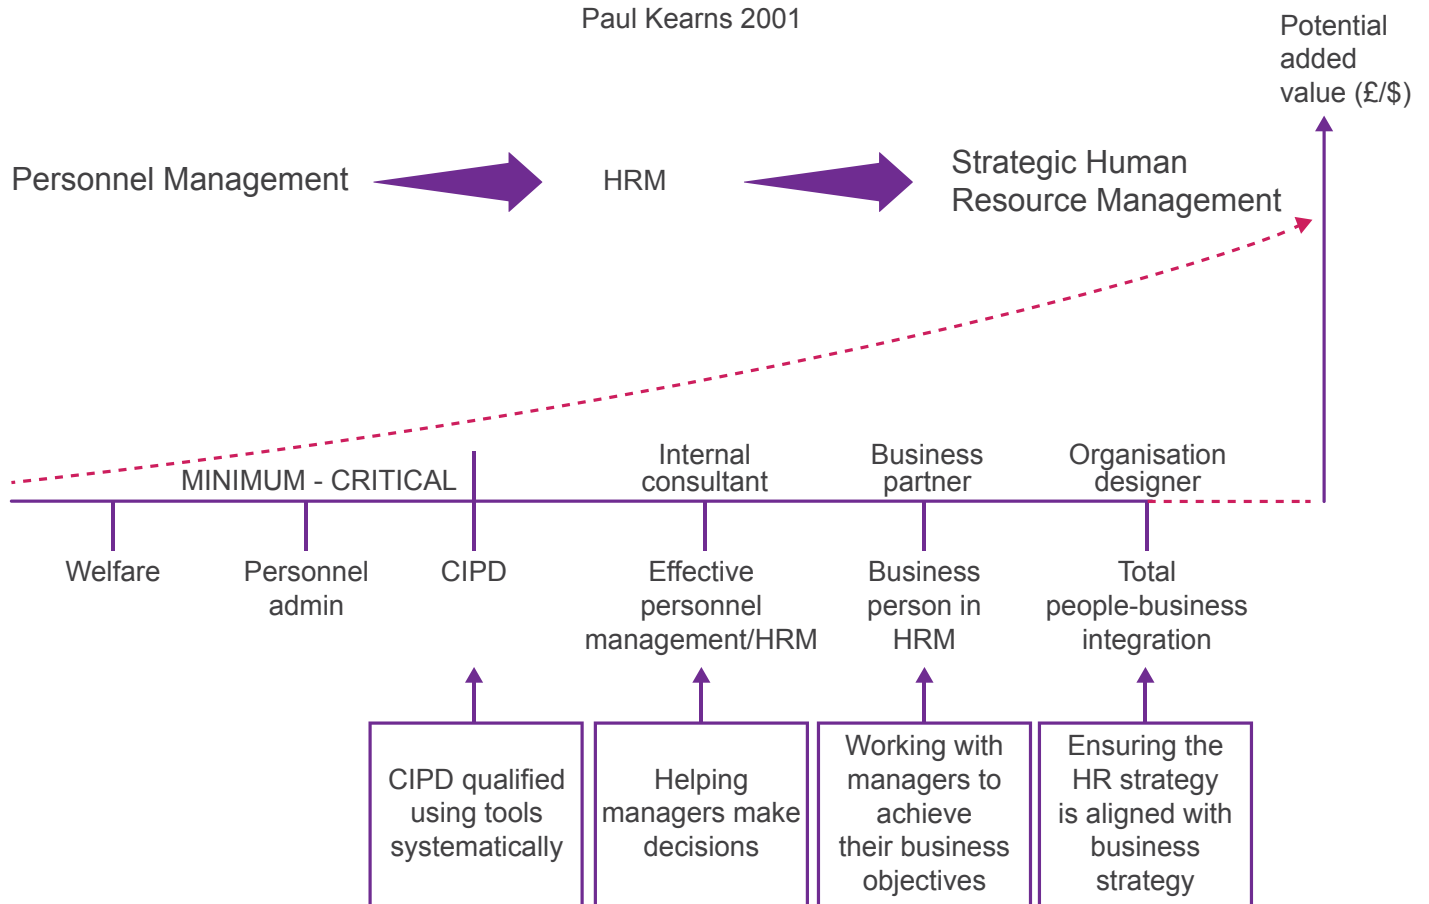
Paul Kearns 2001

Potential added value (£/$)

Personnel Management

HRM

Strategic Human Resource Management

MINIMUM - CRITICAL

Internal consultant

Business partner

Organisation designer

Welfare

Personnel admin

CIPD

Effective personnel management/HRM

Business person in HRM

Total people-business integration

CIPD qualified using tools systematically

Helping managers make decisions

Working with managers to achieve their business objectives

Ensuring the HR strategy is aligned with business strategy